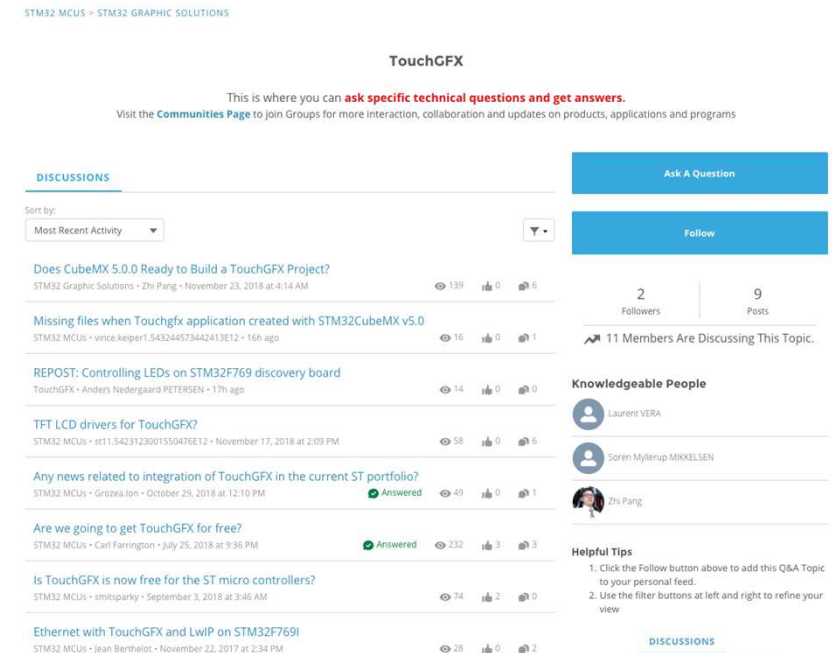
STM32 MCUS > STM32 GRAPHIC SOLUTIONS

TouchGFX

This is where you can ask specific technical questions and get answers.

Visit the Communities Page to join Groups for more interaction, collaboration and updates on products, applications and programs

DISCUSSIONS

Sort by:

Most Recent Activity

Does CubeMX 5.0.0 Ready to Build a TouchGFX Project?
STM32 Graphic Solutions • Zhi Pang • November 23, 2018 at 4:14 AM
139 0 6

Missing files when Touchgfx application created with STM32CubeMX v5.0
STM32 MCUs • vince.keiper1.543244573442413E12 • 16h ago
16 0 1

REPOST: Controlling LEDs on STM32F769 discovery board
TouchGFX • Anders Nedergaard PETERSEN • 17h ago
14 0 0

TFT LCD drivers for TouchGFX?
STM32 MCUs • st11.5423123001550476E12 • November 17, 2018 at 2:09 PM
58 0 6

Any news related to integration of TouchGFX in the current ST portfolio?
STM32 MCUs • Grozea.Ion • October 29, 2018 at 12:10 PM
Answered 49 0 1

Are we going to get TouchGFX for free?
STM32 MCUs • Carl Farrington • July 25, 2018 at 9:36 PM
Answered 232 3 3

Is TouchGFX is now free for the ST micro controllers?
STM32 MCUs • smitsparky • September 3, 2018 at 3:46 AM
74 2 0

Ethernet with TouchGFX and LwIP on STM32F769I
STM32 MCUs • Jean Berthelot • November 22, 2017 at 2:34 PM
28 0 2

Ask A Question

Follow

2
Followers

9
Posts

11 Members Are Discussing This Topic.

Knowledgeable People

Laurent VERA

Soren Myllerup MIKKELSEN

Zhi Pang

Helpful Tips

1. Click the Follow button above to add this Q&A Topic to your personal feed.
2. Use the filter buttons at left and right to refine your view

DISCUSSIONS